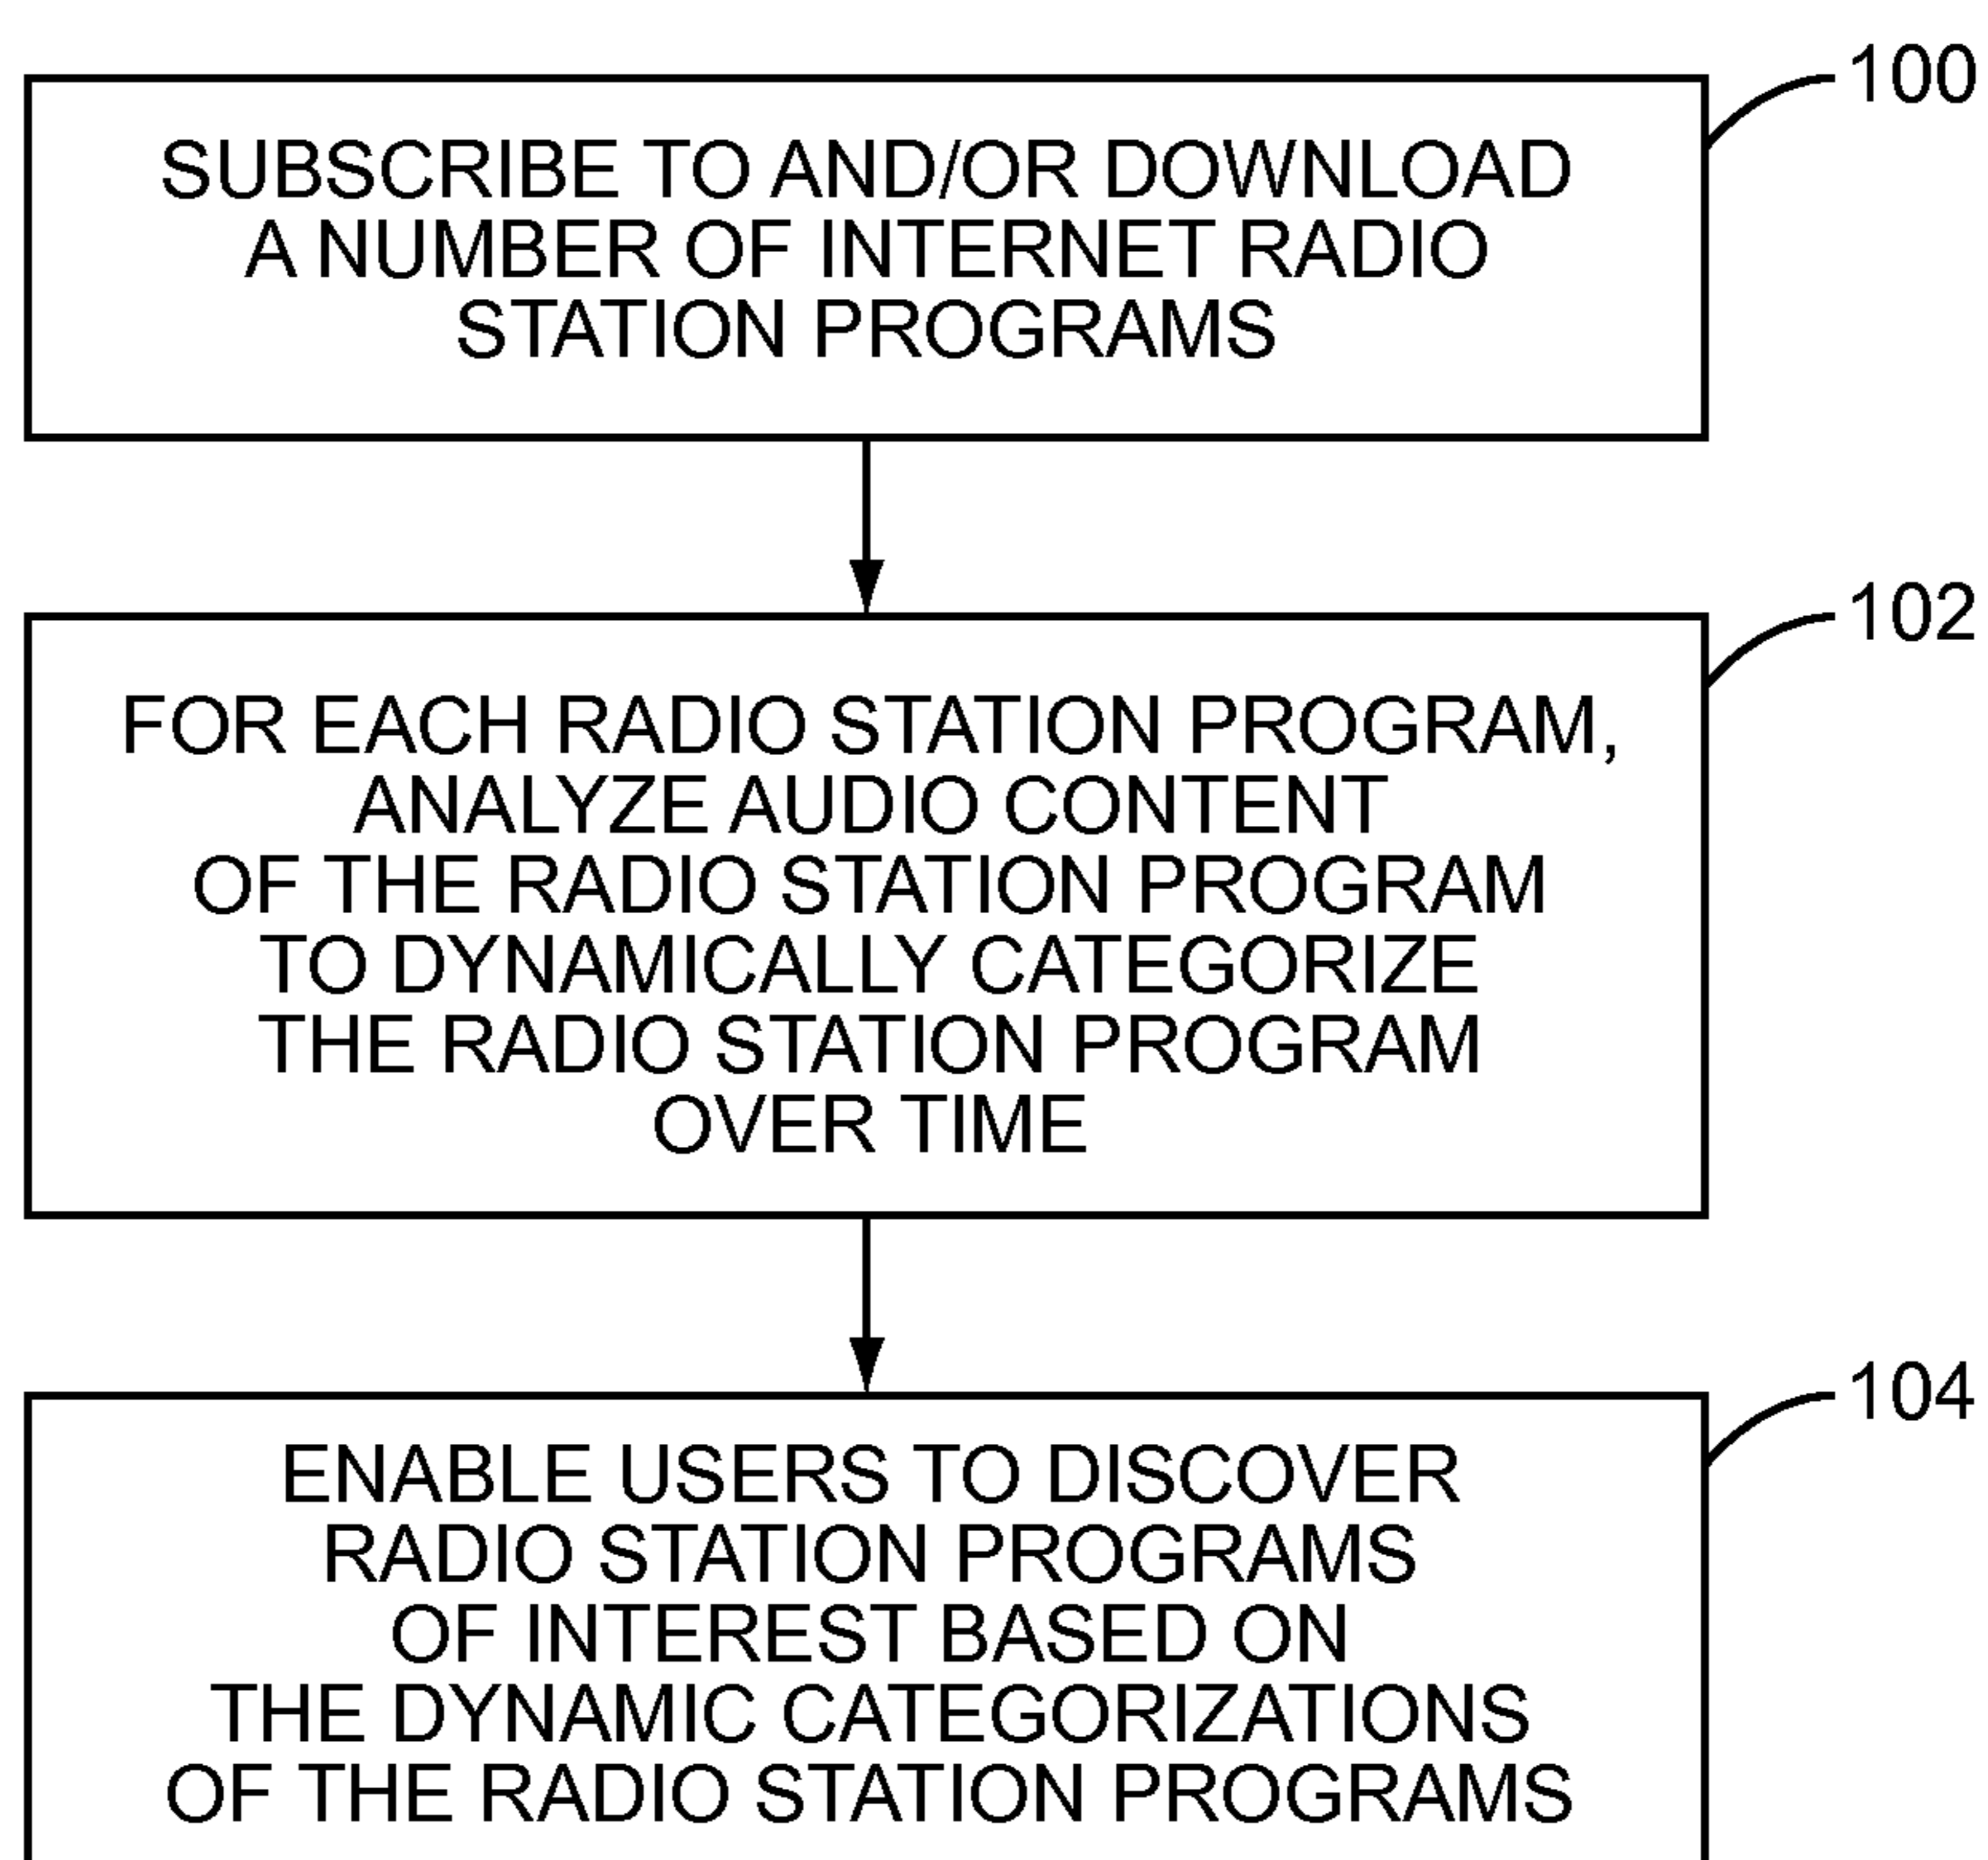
100

SUBSCRIBE TO AND/OR DOWNLOAD A NUMBER OF INTERNET RADIO STATION PROGRAMS

102

FOR EACH RADIO STATION PROGRAM, ANALYZE AUDIO CONTENT OF THE RADIO STATION PROGRAM TO DYNAMICALLY CATEGORIZE THE RADIO STATION PROGRAM OVER TIME

104

ENABLE USERS TO DISCOVER RADIO STATION PROGRAMS OF INTEREST BASED ON THE DYNAMIC CATEGORIZATIONS OF THE RADIO STATION PROGRAMS